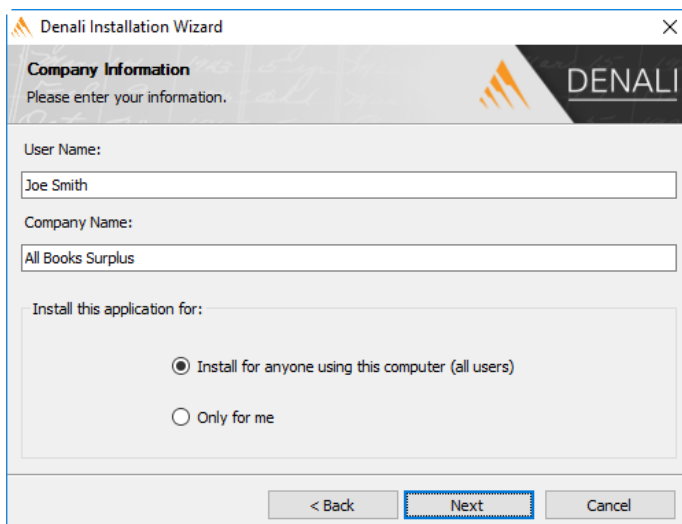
Denali Installation Wizard

Company Information
Please enter your information.

DENALI

User Name:

Joe Smith

Company Name:

All Books Surplus

Install this application for:

Install for anyone using this computer (all users)

Only for me

< Back
Next
Cancel